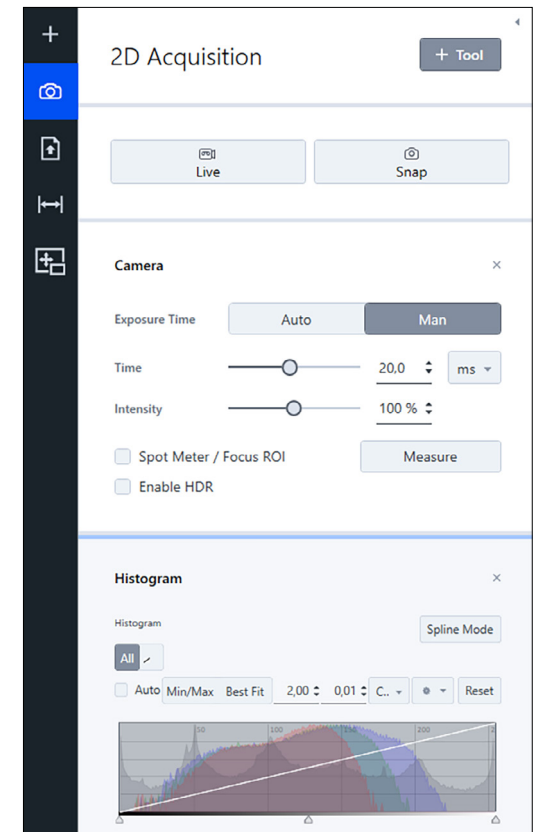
2D Acquisition

+ Tool

Live

Snap

Camera

×

Exposure Time

Auto

Man

Time

20,0

ms

Intensity

100 %

Spot Meter / Focus ROI

Measure

Enable HDR

Histogram

×

Histogram

Spline Mode

All

Auto

Min/Max

Best Fit

2,00

0,01

C..

Reset

50

100

150

200